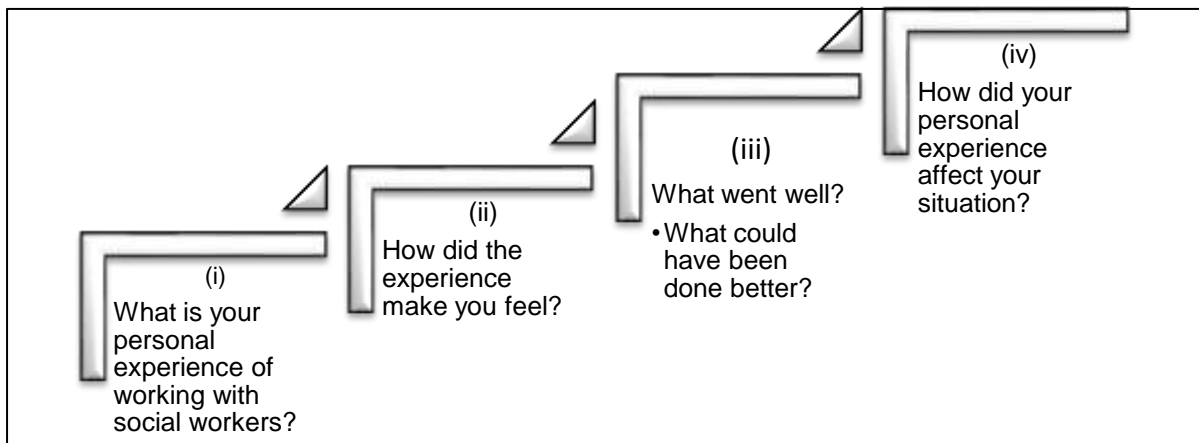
(i)
What is your personal experience of working with social workers?

(ii)
How did the experience make you feel?

(iii)
What went well?
• What could have been done better?

(iv)
How did your personal experience affect your situation?